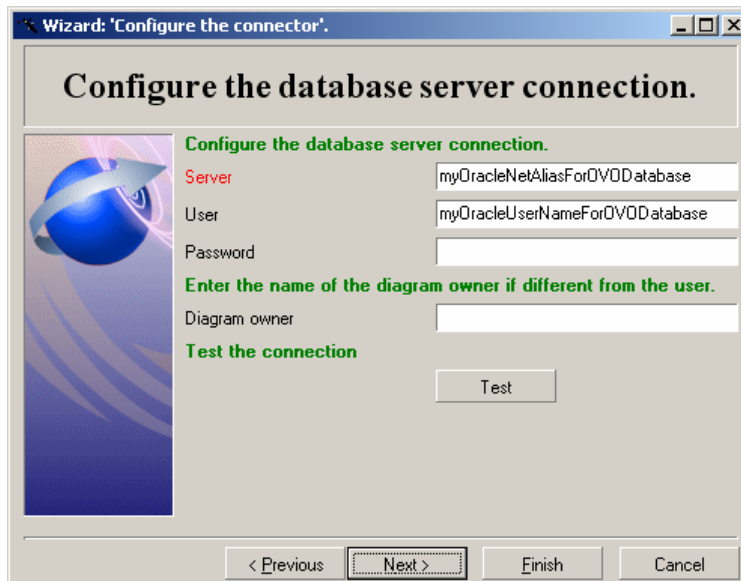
Wizard: 'Configure the connector'.

Configure the database server connection.

Configure the database server connection.

Server myOracleNetAliasForOVODatabase

User myOracleUserNameForOVODatabase

Password

Enter the name of the diagram owner if different from the user.

Diagram owner

Test the connection

Test

< Previous Next > Finish Cancel